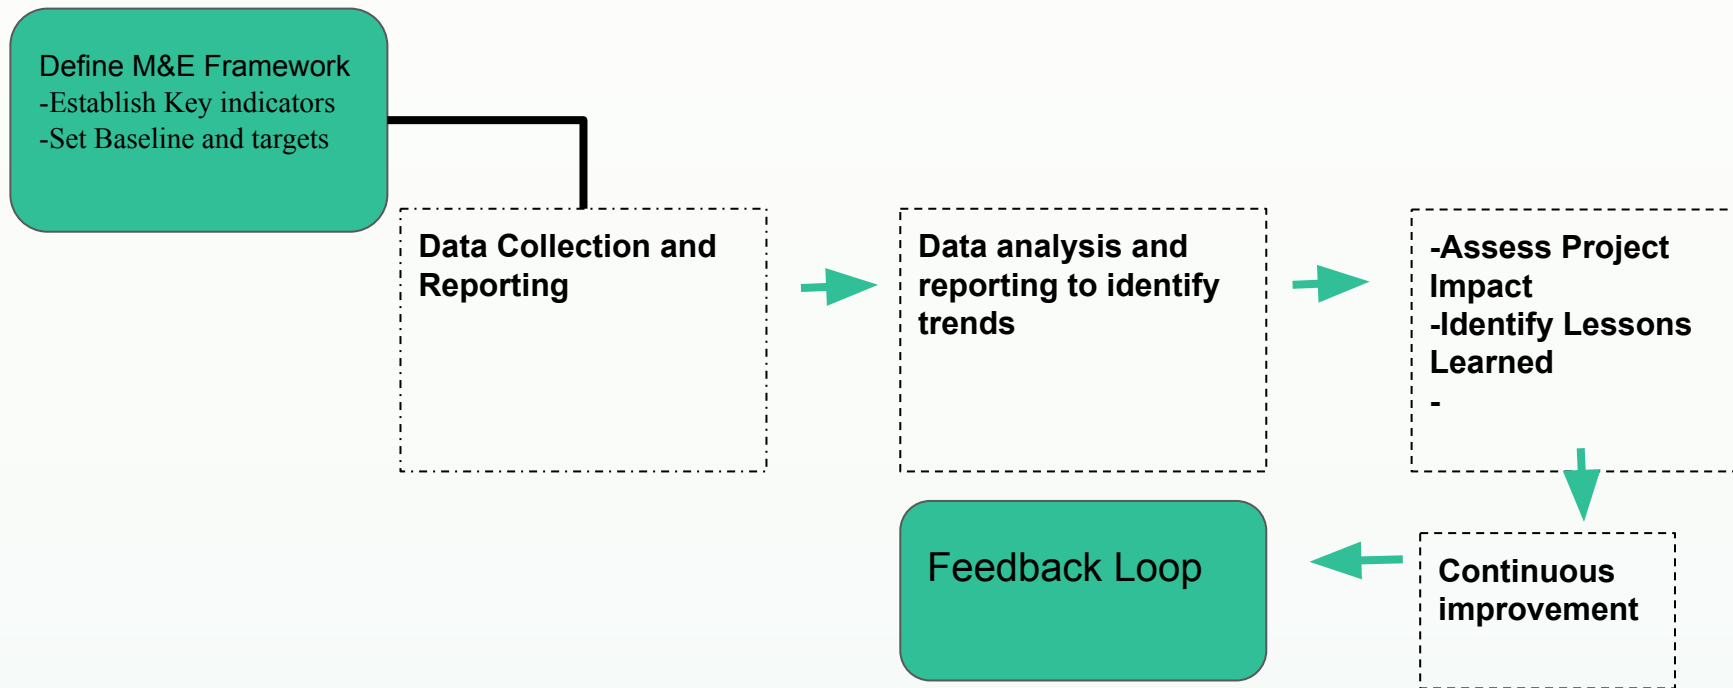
Define M&E Framework
-Establish Key indicators
-Set Baseline and targets

Data Collection and Reporting

Data analysis and reporting to identify trends

-Assess Project Impact
-Identify Lessons Learned
-

Continuous improvement

Feedback Loop